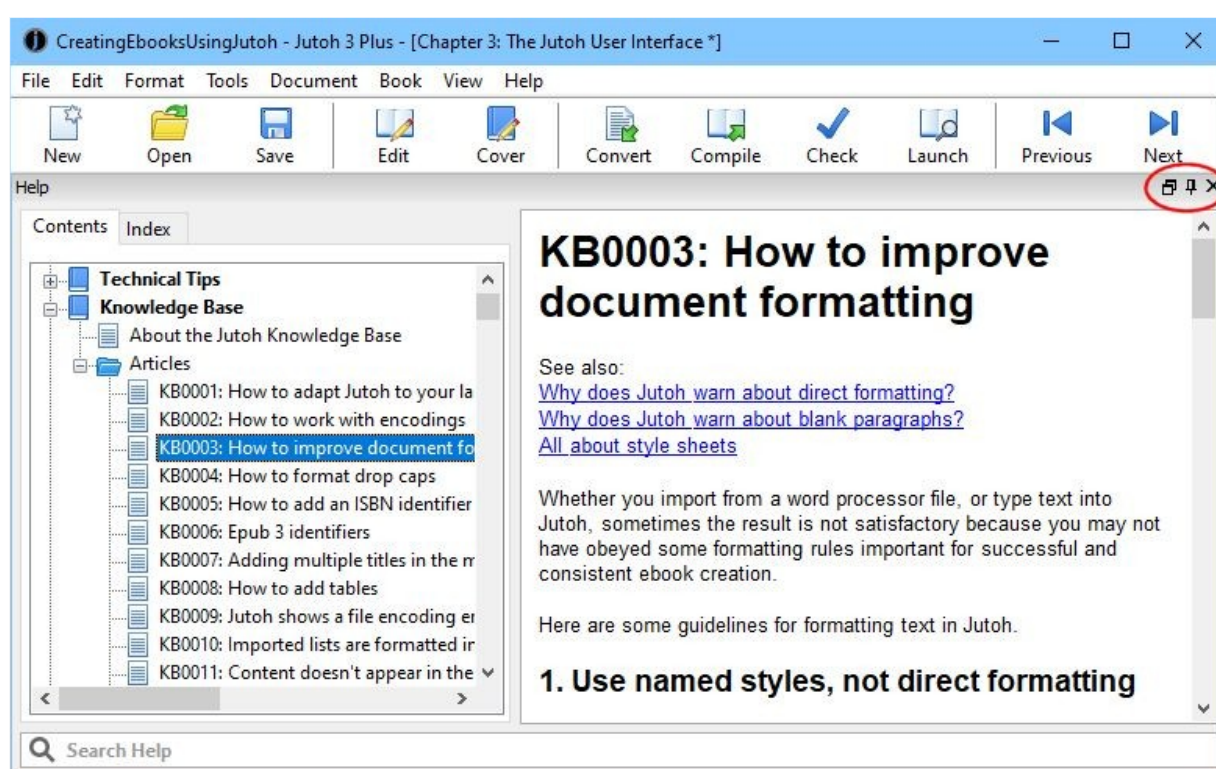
CreatingEbooksUsingJutoh - Jutoh 3 Plus - [Chapter 3: The Jutoh User Interface *]

File Edit Format Tools Document Book View Help

New Open Save Edit Cover Convert Compile Check Launch Previous Next

Help

Contents Index

Technical Tips
Knowledge Base
About the Jutoh Knowledge Base
Articles
KB0001: How to adapt Jutoh to your la
KB0002: How to work with encodings
KB0003: How to improve document fo
KB0004: How to format drop caps
KB0005: How to add an ISBN identifier
KB0006: Epub 3 identifiers
KB0007: Adding multiple titles in the m
KB0008: How to add tables
KB0009: Jutoh shows a file encoding er
KB0010: Imported lists are formatted ir
KB0011: Content doesn't appear in the

KB0003: How to improve document formatting

See also:
Why does Jutoh warn about direct formatting?
Why does Jutoh warn about blank paragraphs?
All about style sheets

Whether you import from a word processor file, or type text into Jutoh, sometimes the result is not satisfactory because you may not have obeyed some formatting rules important for successful and consistent ebook creation.

Here are some guidelines for formatting text in Jutoh.

1. Use named styles, not direct formatting

Search Help